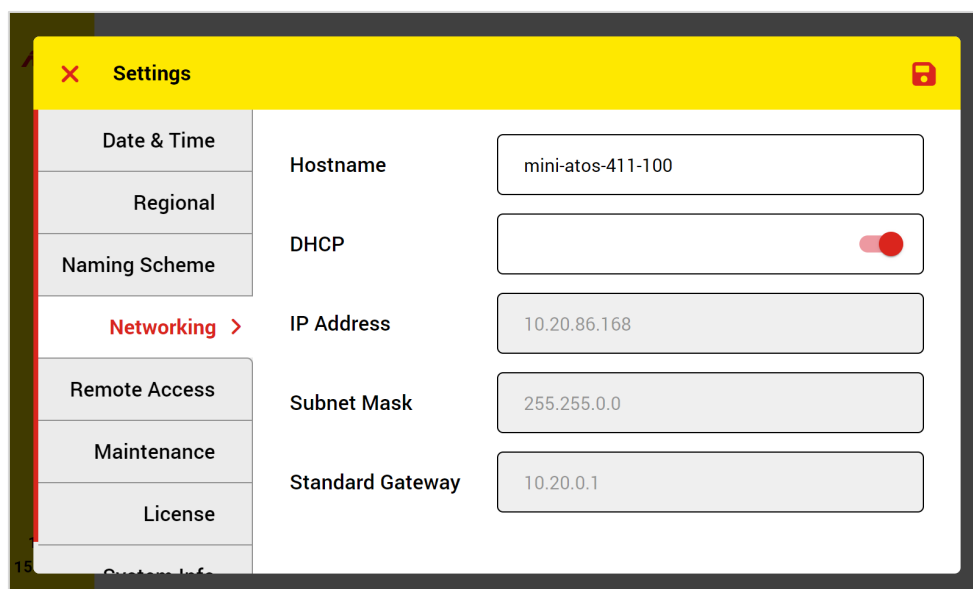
Settings

Date & Time

Regional

Naming Scheme

Networking

Remote Access

Maintenance

License

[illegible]

Hostname
mini-atos-411-100

DHCP

IP Address
10.20.86.168

Subnet Mask
255.255.0.0

Standard Gateway
10.20.0.1

15